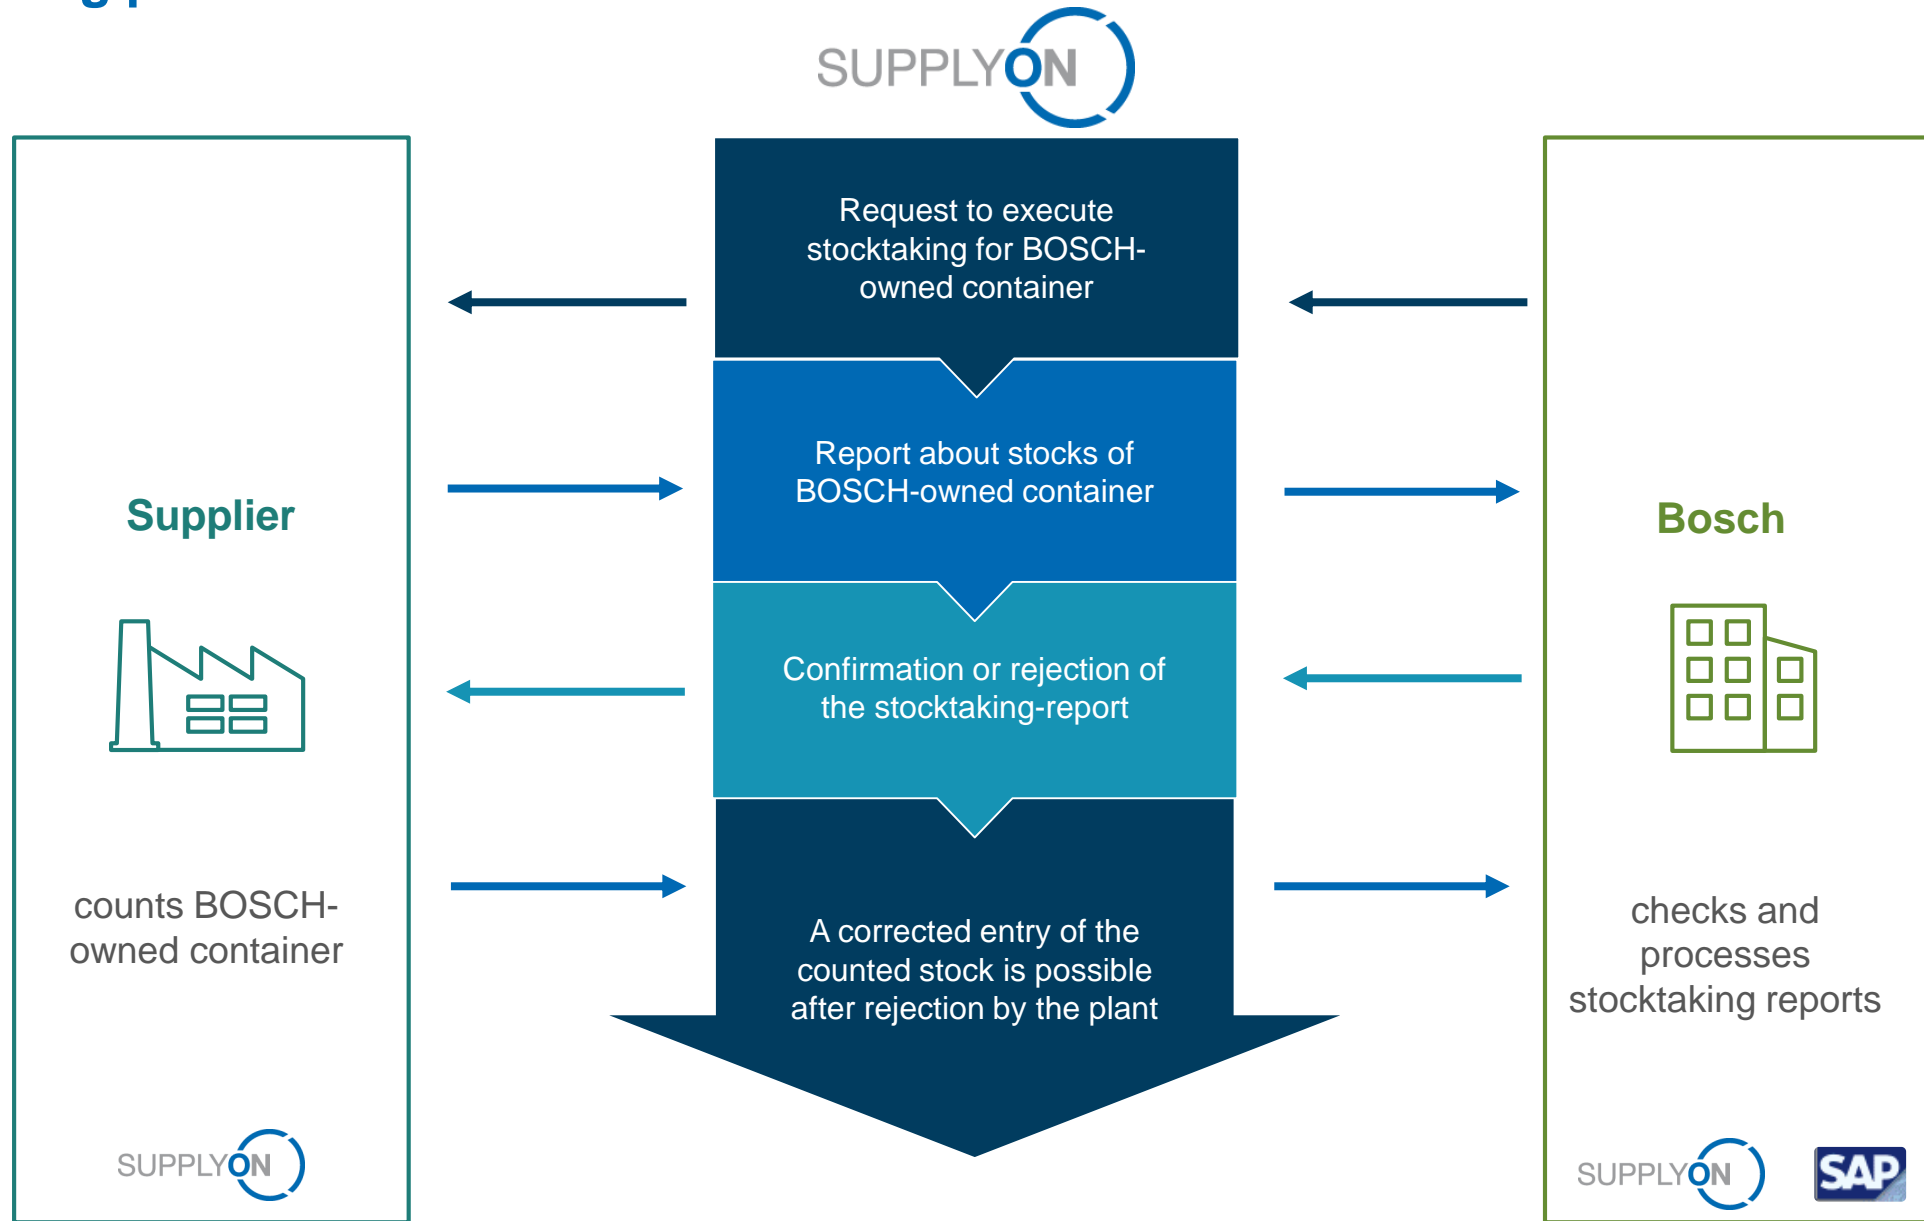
SUPPLYON

Supplier

counts BOSCH-owned container

SUPPLYON

Request to execute stocktaking for BOSCH-owned container

Report about stocks of BOSCH-owned container

Confirmation or rejection of the stocktaking-report

A corrected entry of the counted stock is possible after rejection by the plant

Bosch

checks and processes stocktaking reports

SUPPLYON

SAP